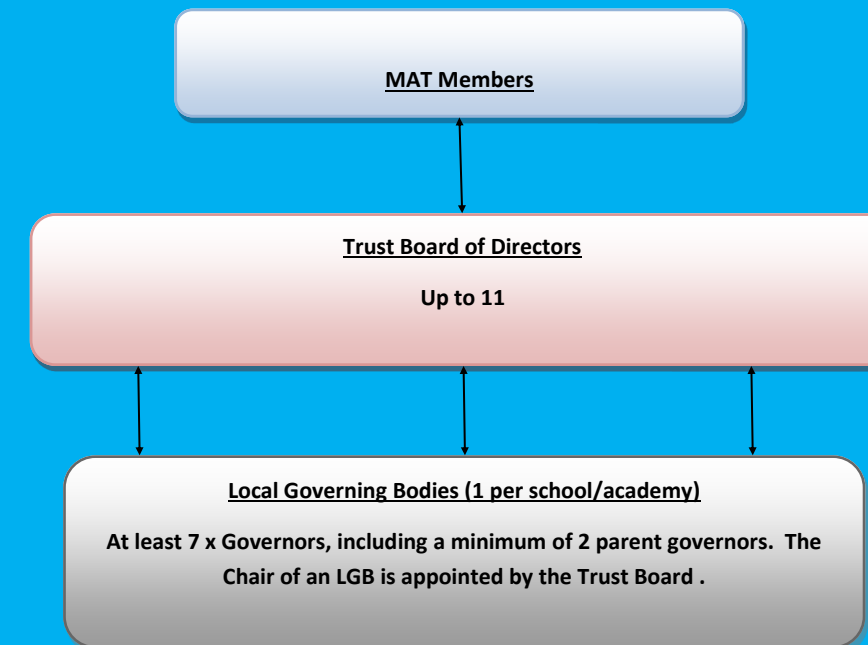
MAT Members

Trust Board of Directors

Up to 11

Local Governing Bodies (1 per school/academy)

At least 7 x Governors, including a minimum of 2 parent governors. The Chair of an LGB is appointed by the Trust Board .